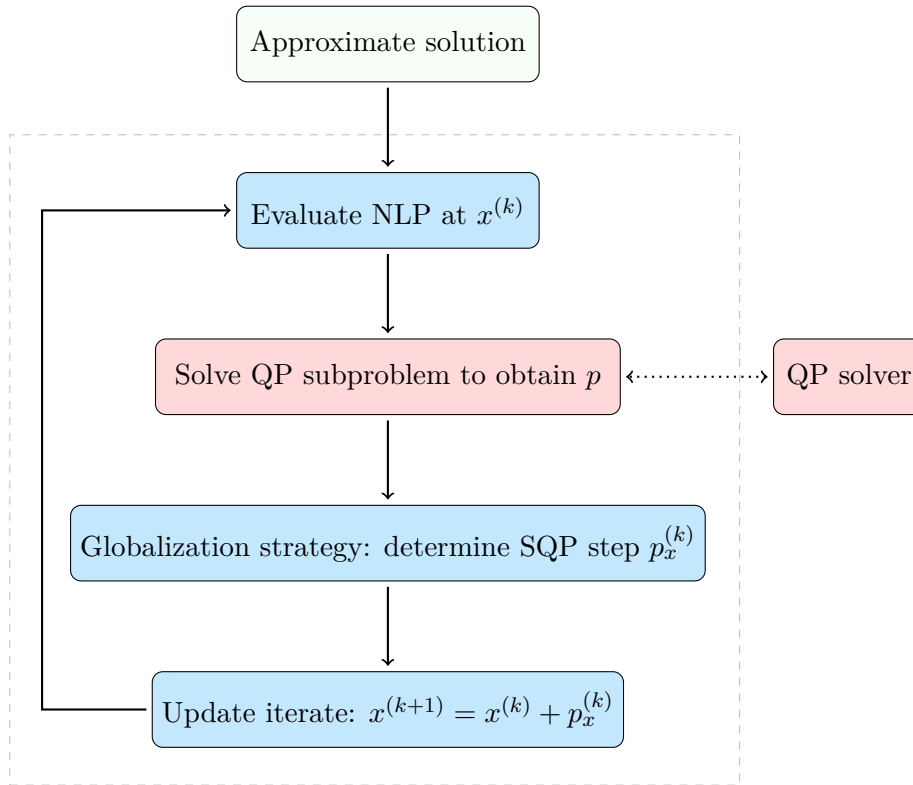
Approximate solution

Evaluate NLP at $x^{(k)}$

Solve QP subproblem to obtain $p$

QP solver

Globalization strategy: determine SQP step $p_x^{(k)}$

Update iterate: $x^{(k+1)} = x^{(k)} + p_x^{(k)}$